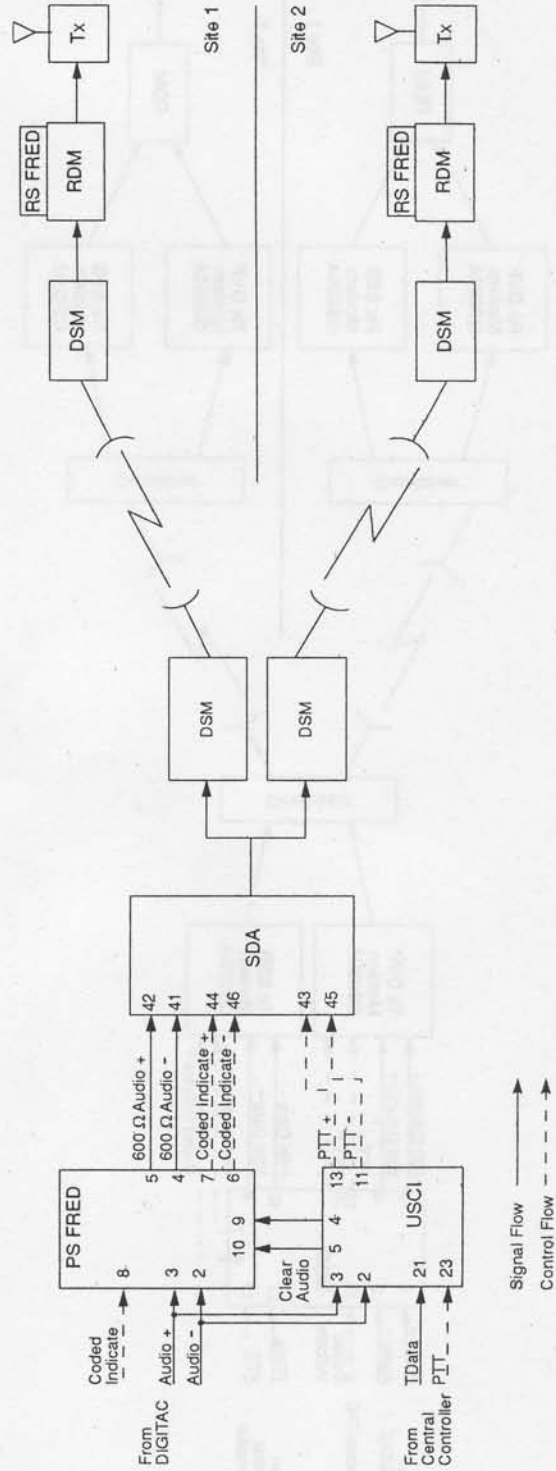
From DIGITAC

Coded Indicate

Audio +

Audio -

PS FRED

8

3

2

10 9

5

4

7

6

600 Ω Audio +

600 Ω Audio -

Coded Indicate +

Coded Indicate -

Clear Audio

3 5 4 13

2 11

PTT +

PTT -

USCI

21

23

From Central Controller

TData

PTT

42

41

44

46

43

45

SDA

DSM

DSM

DSM

RS FRED

RDM

Tx

Site 1

Site 2

DSM

RS FRED

RDM

Tx

Signal Flow

Control Flow